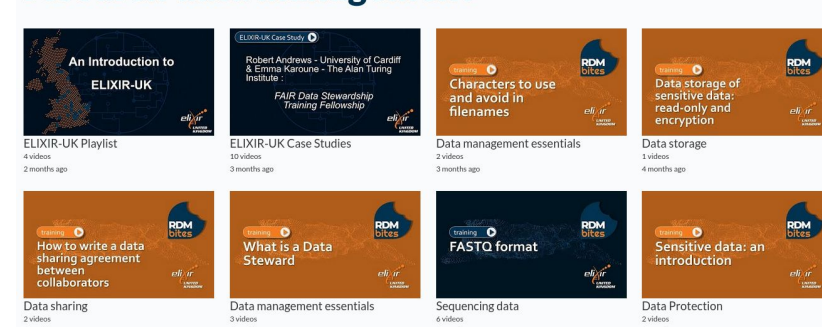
An Introduction to ELIXIR-UK

elixir UNITED KINGDOM

ELIXIR-UK Playlist
4 videos
2 months ago

ELIXIR-UK Case Study

Robert Andrews - University of Cardiff & Emma Karoune - The Alan Turing Institute :

FAIR Data Stewardship Training Fellowship

elixir UNITED KINGDOM

ELIXIR-UK Case Studies
10 videos
3 months ago

training

RDM bites

Characters to use and avoid in filenames

elixir UNITED KINGDOM

Data management essentials
2 videos
3 months ago

training

RDM bites

Data storage of sensitive data: read-only and encryption

elixir

Data storage
1 videos
4 months ago

training

RDM bites

How to write a data sharing agreement between collaborators

elixir UNITED KINGDOM

Data sharing
2 videos

training

RDM bites

What is a Data Steward

elixir

Data management essentials
3 videos

training

RDM bites

FASTQ format

elixir UNITED KINGDOM

Sequencing data
6 videos

training

RDM bites

Sensitive data: an introduction

elixir

Data Protection
2 videos